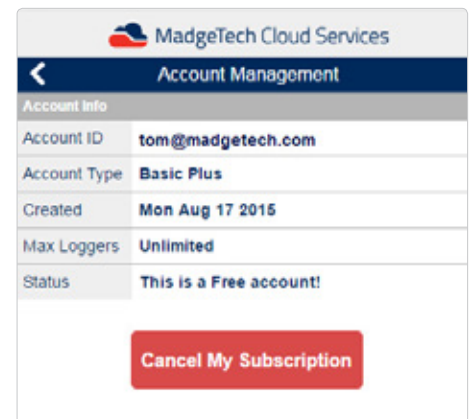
MadgeTech Cloud Services

Account Management

Account Info

| Account ID | tom@madgetech.com |
|---|---|
| Account Type | Basic Plus |
| Created | Mon Aug 17 2015 |
| Max Loggers | Unlimited |
| Status | This is a Free account! |

Cancel My Subscription